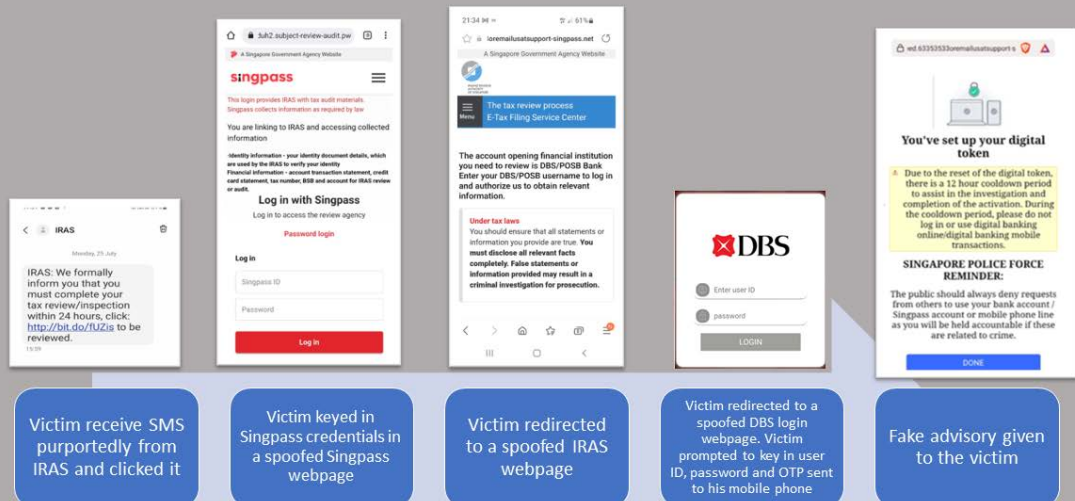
IRAS

Monday, 25 July

IRAS: We formally inform you that you must complete your tax review/inspection within 24 hours, click: http://bit.do/fUZis to be reviewed.

15:39

tuh2.subject-review-audit.pw

A Singapore Government Agency Website

singpass

This login provides IRAS with tax audit materials. Singpass collects information as required by law

You are linking to IRAS and accessing collected information

Identity information - your identity document details, which are used by the IRAS to verify your identity
Financial information - account transaction statement, credit card statement, tax number, BSB and account for IRAS review or audit.

Log in with Singpass

Log in to access the review agency

Password login

Log in

Singpass ID

Password

Log in

21:34 61%

loremailusatsupport-singpass.net

A Singapore Government Agency Website

Menu

The tax review process
E-Tax Filing Service Center

The account opening financial institution you need to review is DBS/POSB Bank Enter your DBS/POSB username to log in and authorize us to obtain relevant information.

Under tax laws
You should ensure that all statements or information you provide are true. You must disclose all relevant facts completely. False statements or information provided may result in a criminal investigation for prosecution.

DBS

Enter user ID

password

LOGIN

ed.63353533oremailusatsupport.s

You've set up your digital token

Due to the reset of the digital token, there is a 12 hour cooldown period to assist in the investigation and completion of the activation. During the cooldown period, please do not log in or use digital banking online/digital banking mobile transactions.

SINGAPORE POLICE FORCE REMINDER:

The public should always deny requests from others to use your bank account / Singpass account or mobile phone line as you will be held accountable if these are related to crime.

DONE

Victim receive SMS purportedly from IRAS and clicked it

Victim keyed in Singpass credentials in a spoofed Singpass webpage

Victim redirected to a spoofed IRAS webpage

Victim redirected to a spoofed DBS login webpage. Victim prompted to key in user ID, password and OTP sent to his mobile phone

Fake advisory given to the victim